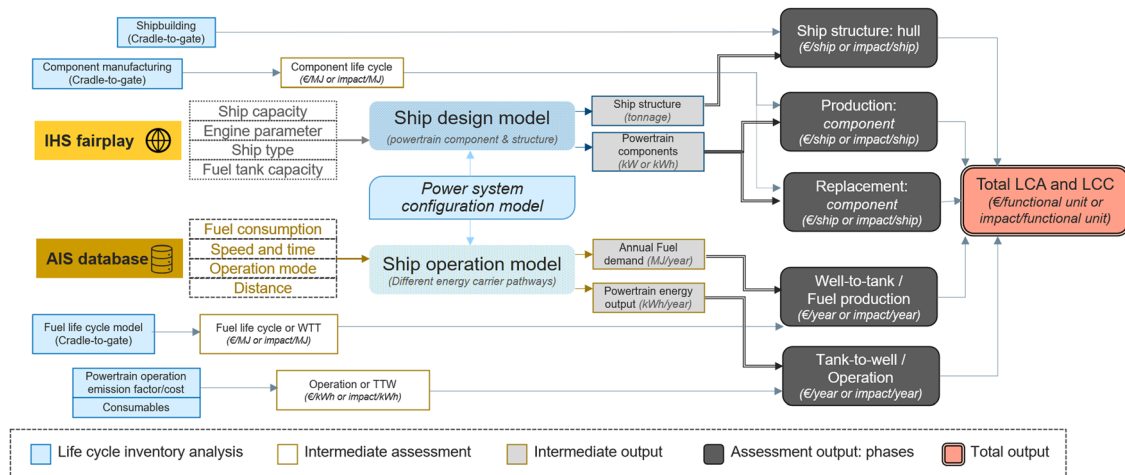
Shipbuilding
(Cradle-to-gate)

Component manufacturing
(Cradle-to-gate)

Component life cycle
(€/MJ or impact/MJ)

IHS fairplay

Ship capacity
Engine parameter
Ship type
Fuel tank capacity

Ship design model
(powertrain component & structure)

Ship structure
(tonnage)

Powertrain components
(kW or kWh)

Power system configuration model

AIS database

Fuel consumption
Speed and time
Operation mode
Distance

Ship operation model
(Different energy carrier pathways)

Annual Fuel demand (MJ/year)

Powertrain energy output (kWh/year)

Fuel life cycle model
(Cradle-to-gate)

Fuel life cycle or WTT
(€/MJ or impact/MJ)

Powertrain operation emission factor/cost

Consumables

Operation or TTW
(€/kWh or impact/kWh)

Ship structure: hull
(€/ship or impact/ship)

Production:
component
(€/ship or impact/ship)

Replacement:
component
(€/ship or impact/ship)

Well-to-tank /
Fuel production
(€/year or impact/year)

Tank-to-well /
Operation
(€/year or impact/year)

Total LCA and LCC
(€/functional unit or impact/functional unit)

Life cycle inventory analysis
Intermediate assessment
Intermediate output
Assessment output: phases
Total output